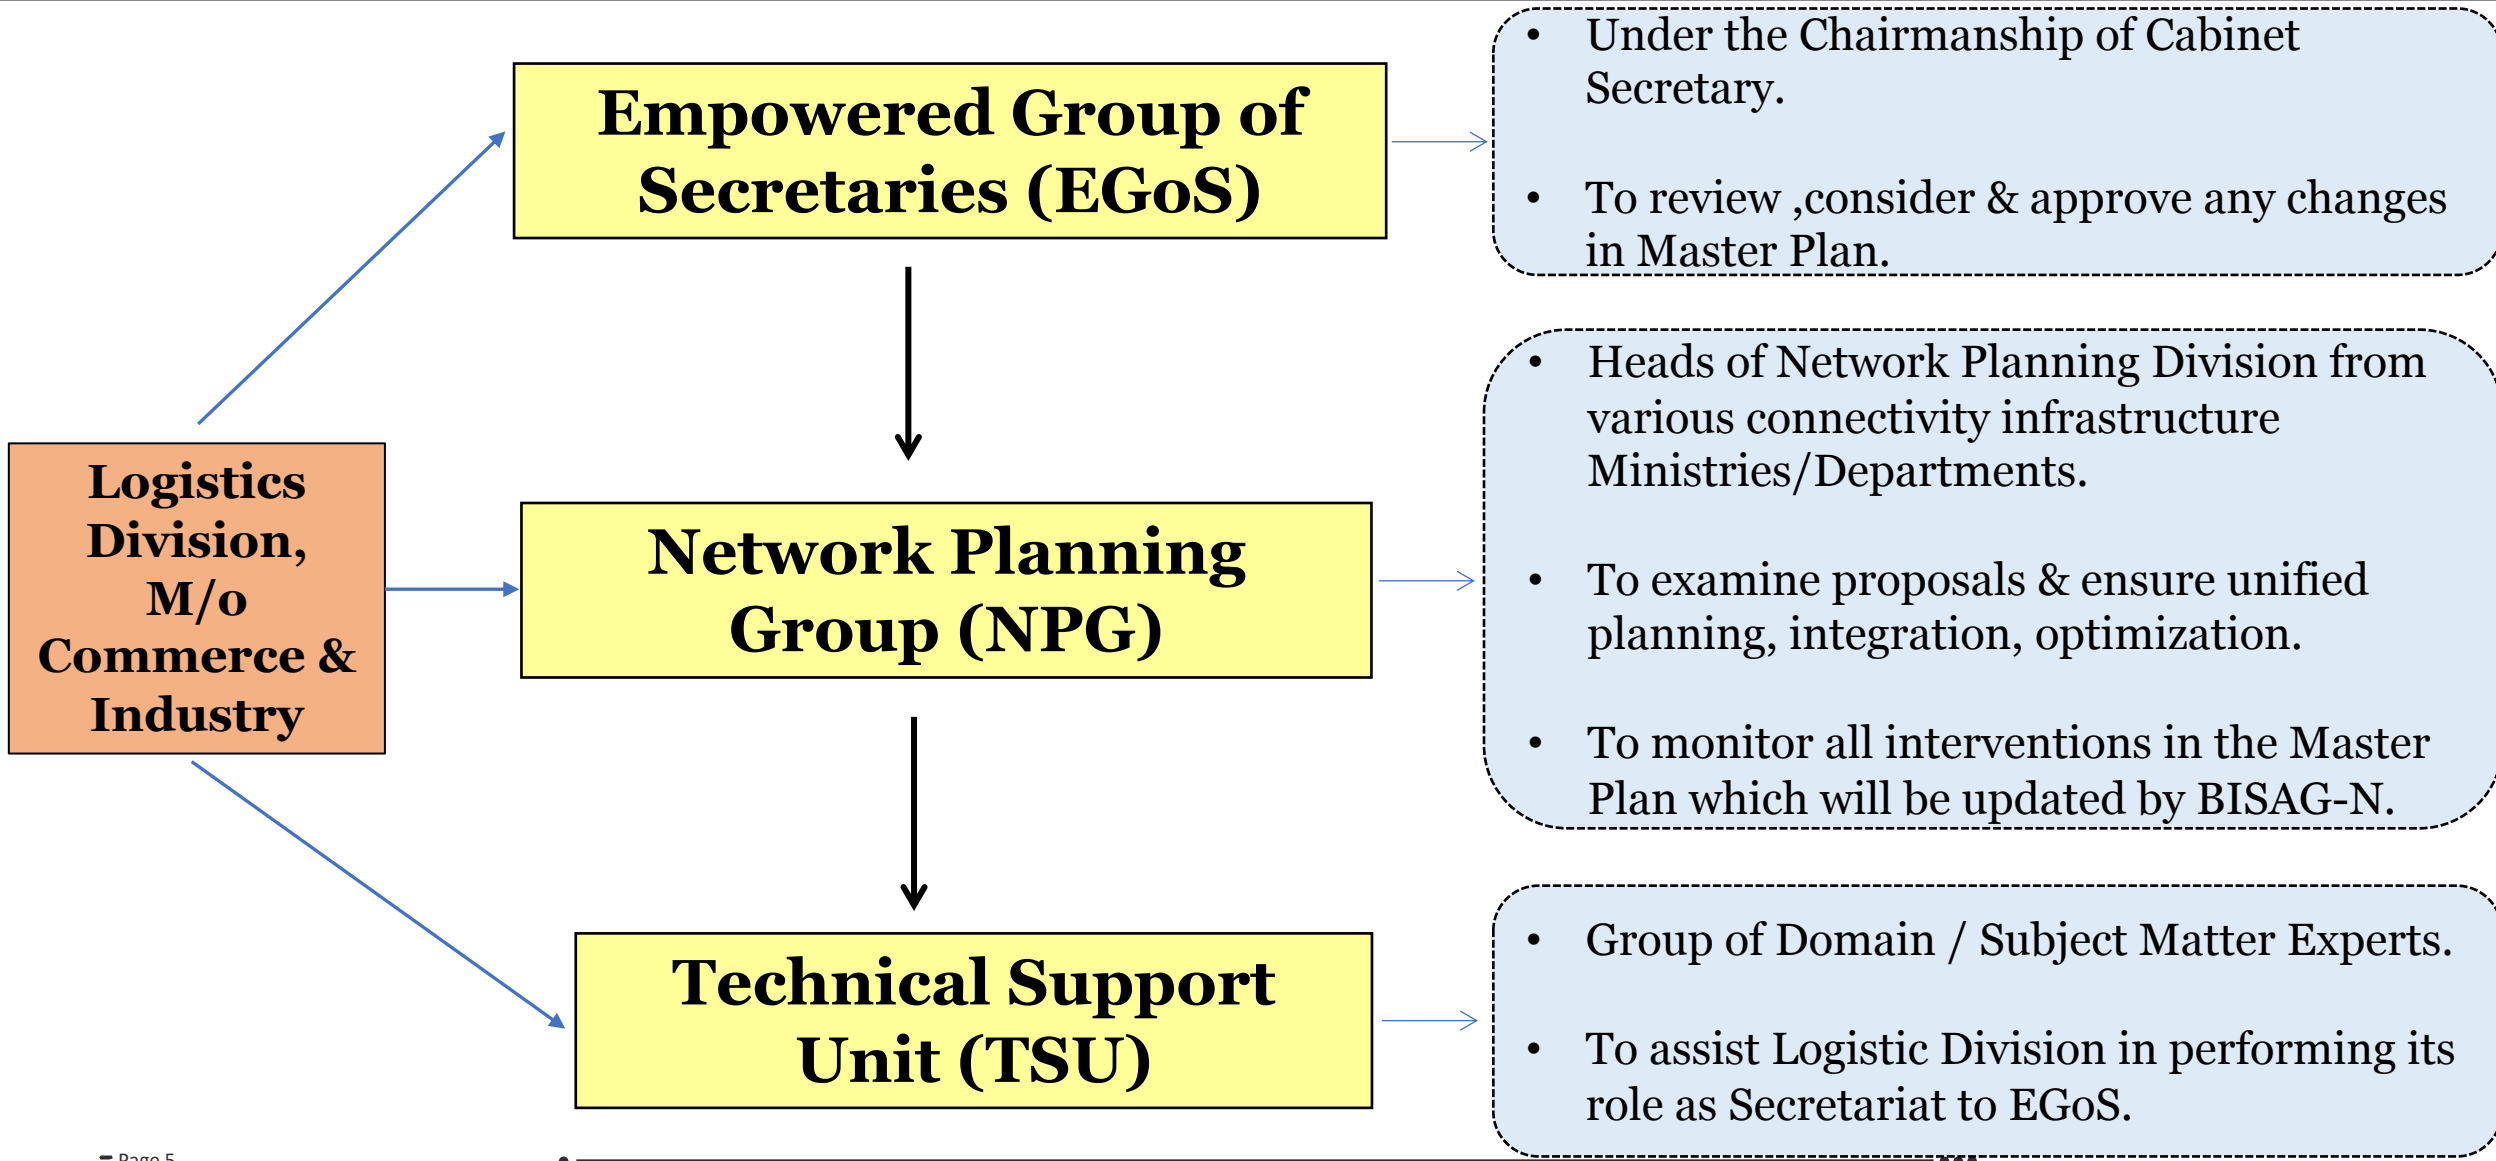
Empowered Group of Secretaries (EGoS)

- Under the Chairmanship of Cabinet Secretary.
- To review ,consider & approve any changes in Master Plan.

Logistics Division, M/o Commerce & Industry

Network Planning Group (NPG)

- Heads of Network Planning Division from various connectivity infrastructure Ministries/Departments.
- To examine proposals & ensure unified planning, integration, optimization.
- To monitor all interventions in the Master Plan which will be updated by BISAG-N.

Technical Support Unit (TSU)

- Group of Domain / Subject Matter Experts.
- To assist Logistic Division in performing its role as Secretariat to EGoS.

Page 5